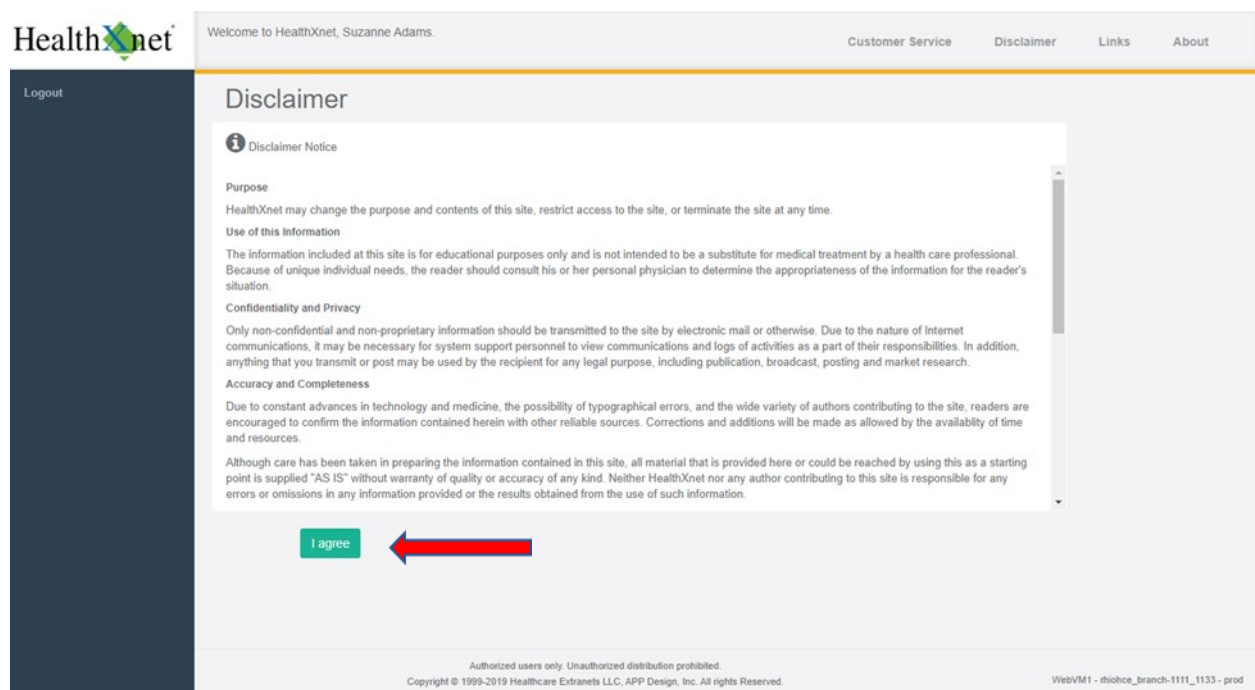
HealthXnet®

Welcome to HealthXnet, Suzanne Adams.

Customer Service Disclaimer Links About

Logout

Disclaimer

Disclaimer Notice

Purpose

HealthXnet may change the purpose and contents of this site, restrict access to the site, or terminate the site at any time.

Use of this Information

The information included at this site is for educational purposes only and is not intended to be a substitute for medical treatment by a health care professional. Because of unique individual needs, the reader should consult his or her personal physician to determine the appropriateness of the information for the reader's situation.

Confidentiality and Privacy

Only non-confidential and non-proprietary information should be transmitted to the site by electronic mail or otherwise. Due to the nature of Internet communications, it may be necessary for system support personnel to view communications and logs of activities as a part of their responsibilities. In addition, anything that you transmit or post may be used by the recipient for any legal purpose, including publication, broadcast, posting and market research.

Accuracy and Completeness

Due to constant advances in technology and medicine, the possibility of typographical errors, and the wide variety of authors contributing to the site, readers are encouraged to confirm the information contained herein with other reliable sources. Corrections and additions will be made as allowed by the availablity of time and resources.

Although care has been taken in preparing the information contained in this site, all material that is provided here or could be reached by using this as a starting point is supplied "AS IS" without warranty of quality or accuracy of any kind. Neither HealthXnet nor any author contributing to this site is responsible for any errors or omissions in any information provided or the results obtained from the use of such information.

I agree

Authorized users only. Unauthorized distribution prohibited.

Copyright © 1999-2019 Healthcare Extranets LLC, APP Design, Inc. All rights Reserved.

WebVM1 - rhiohce_branch-1111_1133 - prod